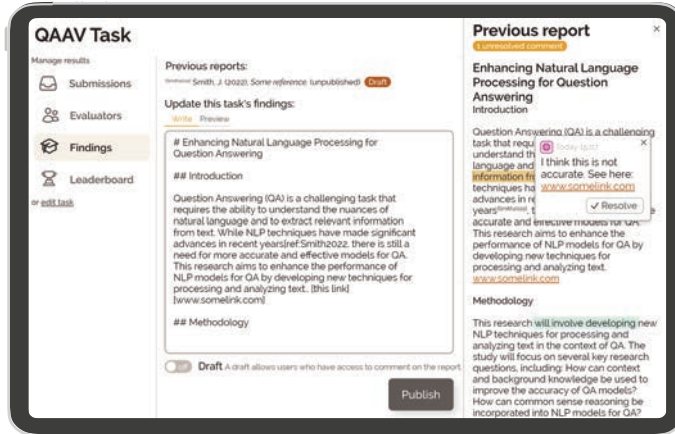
QAAV Task

Manage results

Submissions

Evaluators

Findings

Leaderboard

or edit task

Previous reports:

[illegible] Smith, J. (2022). Some reference. (unpublished) Draft

Update this task's findings:

Write Preview

# Enhancing Natural Language Processing for Question Answering

## Introduction

Question Answering (QA) is a challenging task that requires the ability to understand the nuances of natural language and to extract relevant information from text. While NLP techniques have made significant advances in recent years[ref:Smith2022], there is still a need for more accurate and effective models for QA. This research aims to enhance the performance of NLP models for QA by developing new techniques for processing and analyzing text.. [this link][www.somelink.com]

## Methodology

Draft A draft allows users who have access to comment on the report

Publish

Previous report

1 unresolved comment

×

Enhancing Natural Language Processing for Question Answering

Introduction

Question Answering (QA) is a challenging task that requ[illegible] understand th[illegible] language and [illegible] information fr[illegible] techniques ha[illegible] advances in r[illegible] years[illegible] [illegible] accurate and effective models for QA. This research aims to enhance the performance of NLP models for QA by developing new techniques for processing and analyzing text. www.somelink.com

Today 15:07

I think this is not accurate. See here: www.somelink.com

✓ Resolve

Methodology

This research will involve developing new NLP techniques for processing and analyzing text in the context of QA. The study will focus on several key research questions, including: How can context and background knowledge be used to improve the accuracy of QA models? How can common sense reasoning be incorporated into NLP models for QA?